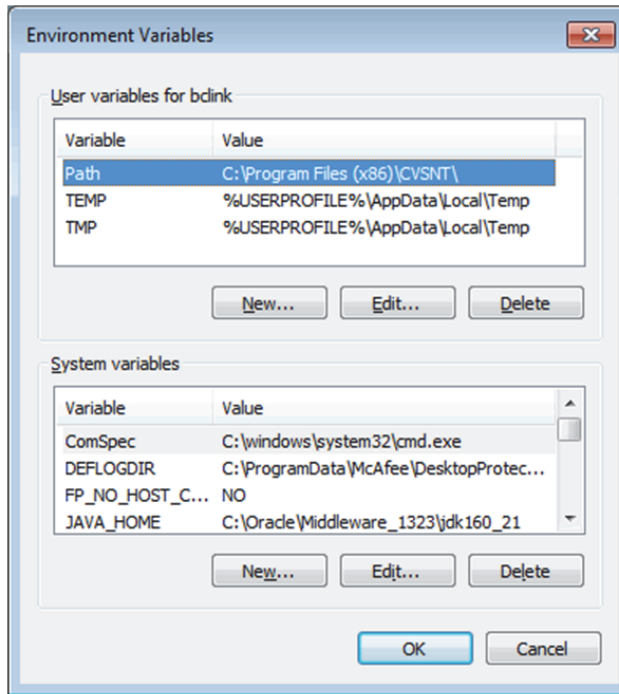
Environment Variables

User variables for bclink

| Variable | Value |
|---|---|
| Path | C:\Program Files (x86)\CVSNT\ |
| TEMP | %USERPROFILE%\AppData\Local\Temp |
| TMP | %USERPROFILE%\AppData\Local\Temp |

New... Edit... Delete

System variables

| Variable | Value |
|---|---|
| ComSpec | C:\windows\system32\cmd.exe |
| DEFLOGDIR | C:\ProgramData\McAfee\DesktopProtec... |
| FP_NO_HOST_C... | NO |
| JAVA_HOME | C:\Oracle\Middleware_1323\jdk160_21 |

New... Edit... Delete

OK Cancel